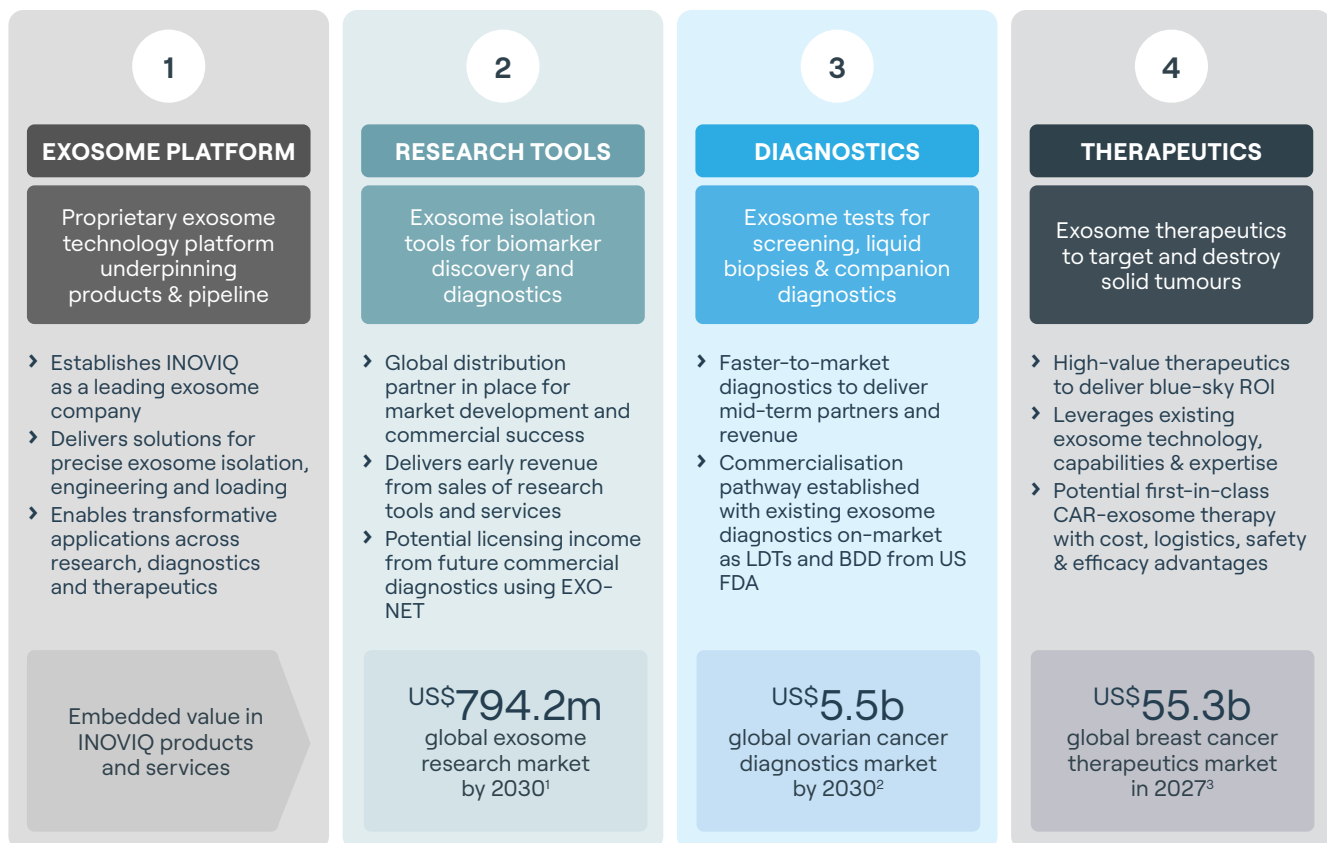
1

EXOSOME PLATFORM

Proprietary exosome technology platform underpinning products & pipeline

› Establishes INOVIQ as a leading exosome company
› Delivers solutions for precise exosome isolation, engineering and loading
› Enables transformative applications across research, diagnostics and therapeutics

Embedded value in INOVIQ products and services

2

RESEARCH TOOLS

Exosome isolation tools for biomarker discovery and diagnostics

› Global distribution partner in place for market development and commercial success
› Delivers early revenue from sales of research tools and services
› Potential licensing income from future commercial diagnostics using EXO-NET

US$794.2m global exosome research market by 2030$^1$

3

DIAGNOSTICS

Exosome tests for screening, liquid biopsies & companion diagnostics

› Faster-to-market diagnostics to deliver mid-term partners and revenue
› Commercialisation pathway established with existing exosome diagnostics on-market as LDTs and BDD from US FDA

US$5.5b global ovarian cancer diagnostics market by 2030$^2$

4

THERAPEUTICS

Exosome therapeutics to target and destroy solid tumours

› High-value therapeutics to deliver blue-sky ROI
› Leverages existing exosome technology, capabilities & expertise
› Potential first-in-class CAR-exosome therapy with cost, logistics, safety & efficacy advantages

US$55.3b global breast cancer therapeutics market in 2027$^3$